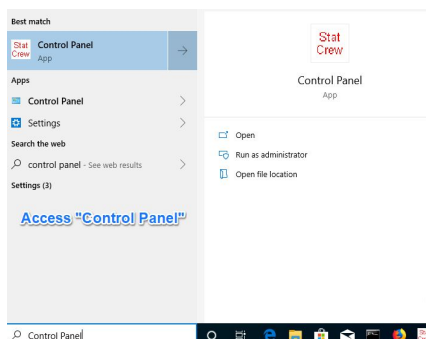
Best match

Stat Crew Control Panel
App

Apps

Control Panel

Settings

Search the web

control panel - See web results

Settings (3)

Access "Control Panel"

Stat Crew

Control Panel
App

Open

Run as administrator

Open file location

Control Panel